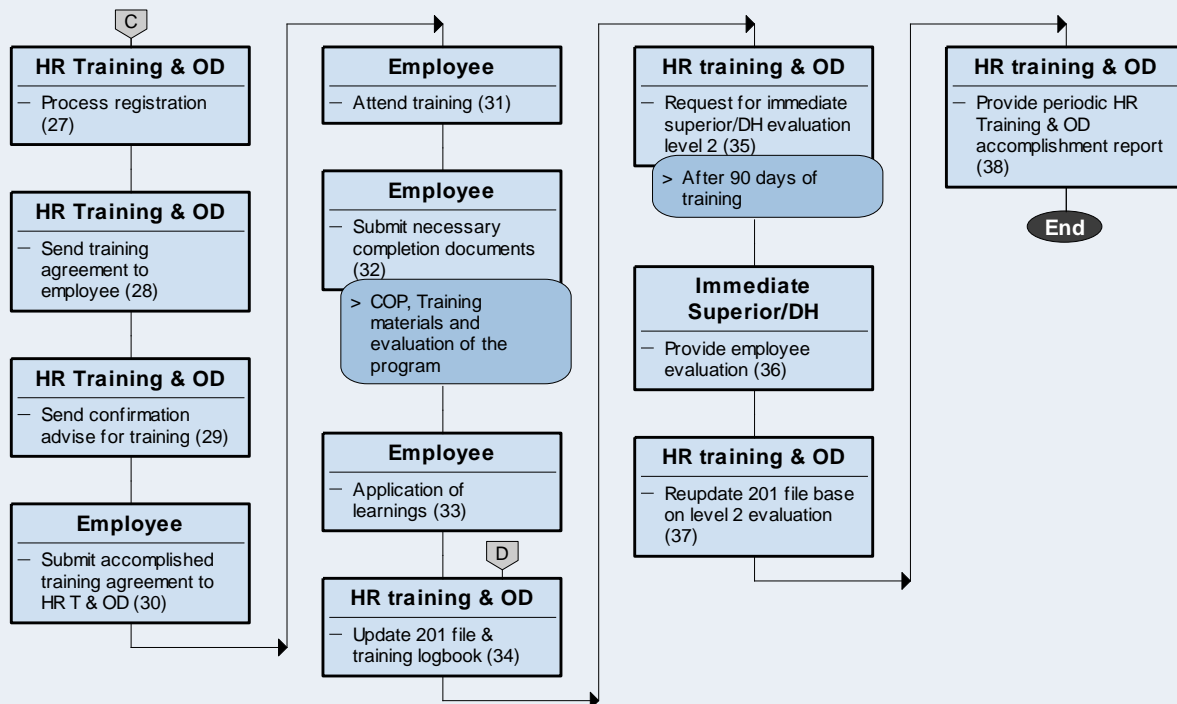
C

HR Training & OD
– Process registration (27)

HR Training & OD
– Send training agreement to employee (28)

HR Training & OD
– Send confirmation advise for training (29)

Employee
– Submit accomplished training agreement to HR T & OD (30)

Employee
– Attend training (31)

Employee
– Submit necessary completion documents (32)

> COP, Training materials and evaluation of the program

Employee
– Application of learnings (33)

D

HR training & OD
– Update 201 file & training logbook (34)

HR training & OD
– Request for immediate superior/DH evaluation level 2 (35)

> After 90 days of training

Immediate Superior/DH
– Provide employee evaluation (36)

HR training & OD
– Reupdate 201 file base on level 2 evaluation (37)

HR training & OD
– Provide periodic HR Training & OD accomplishment report (38)

End